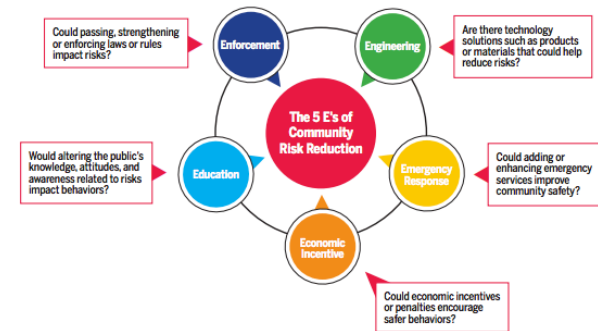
Could passing, strengthening or enforcing laws or rules impact risks?

Enforcement

Engineering

Are there technology solutions such as products or materials that could help reduce risks?

The 5 E's of Community Risk Reduction

Would altering the public's knowledge, attitudes, and awareness related to risks impact behaviors?

Education

Emergency Response

Could adding or enhancing emergency services improve community safety?

Economic Incentive

Could economic incentives or penalties encourage safer behaviors?